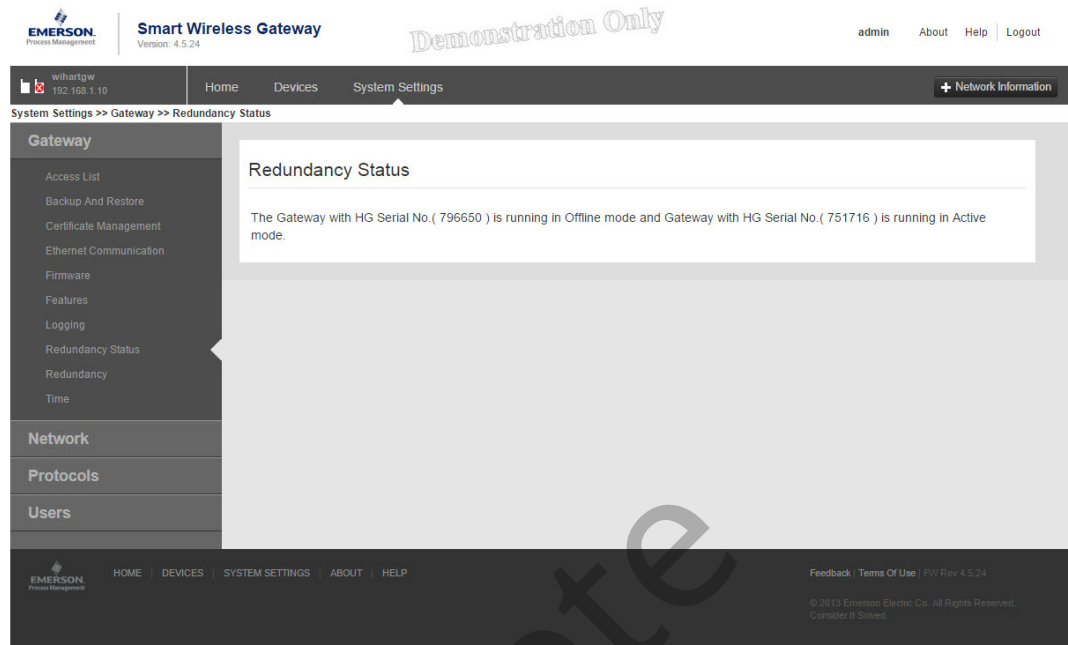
EMERSON. Process Management

Smart Wireless Gateway
Version: 4.5.24

Demonstration Only

admin About Help | Logout

wihartgw
192.168.1.10

Home Devices System Settings

+ Network Information

System Settings >> Gateway >> Redundancy Status

Gateway

Access List
Backup And Restore
Certificate Management
Ethernet Communication
Firmware
Features
Logging
Redundancy Status
Redundancy
Time

Network
Protocols
Users

Redundancy Status

The Gateway with HG Serial No.( 796650 ) is running in Offline mode and Gateway with HG Serial No.( 751716 ) is running in Active mode.

EMERSON. Process Management

HOME | DEVICES | SYSTEM SETTINGS | ABOUT | HELP

Feedback | Terms Of Use | FW Rev 4.5.24

© 2013 Emerson Electric Co. All Rights Reserved.
Consider It Solved.